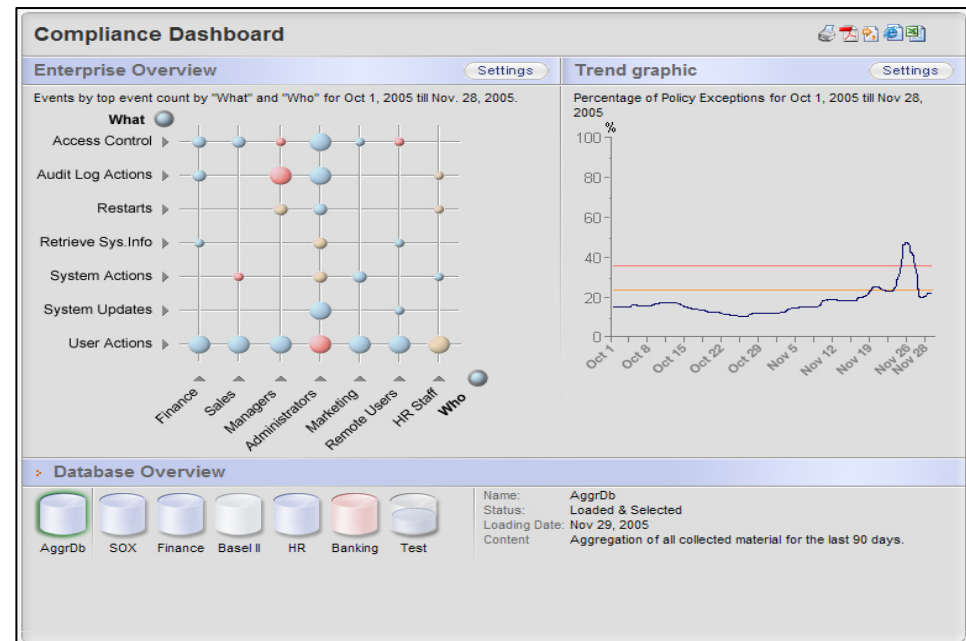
Compliance Dashboard

Enterprise Overview

Settings

Events by top event count by "What" and "Who" for Oct 1, 2005 till Nov. 28, 2005.

What

Access Control

Audit Log Actions

Restarts

Retrieve Sys.Info

System Actions

System Updates

User Actions

Finance

Sales

Managers

Administrators

Marketing

Remote Users

HR Staff

Who

Trend graphic

Settings

Percentage of Policy Exceptions for Oct 1, 2005 till Nov 28, 2005

%

100

80

60

40

20

0

Oct 1

Oct 8

Oct 15

Oct 22

Oct 29

Nov 5

Nov 12

Nov 19

Nov 26

Nov 28

Database Overview

AggrDb

SOX

Finance

Basel II

HR

Banking

Test

| Name: | AggrDb |
|---|---|
| Status: | Loaded & Selected |
| Loading Date: | Nov 29, 2005 |
| Content | Aggregation of all collected material for the last 90 days. |